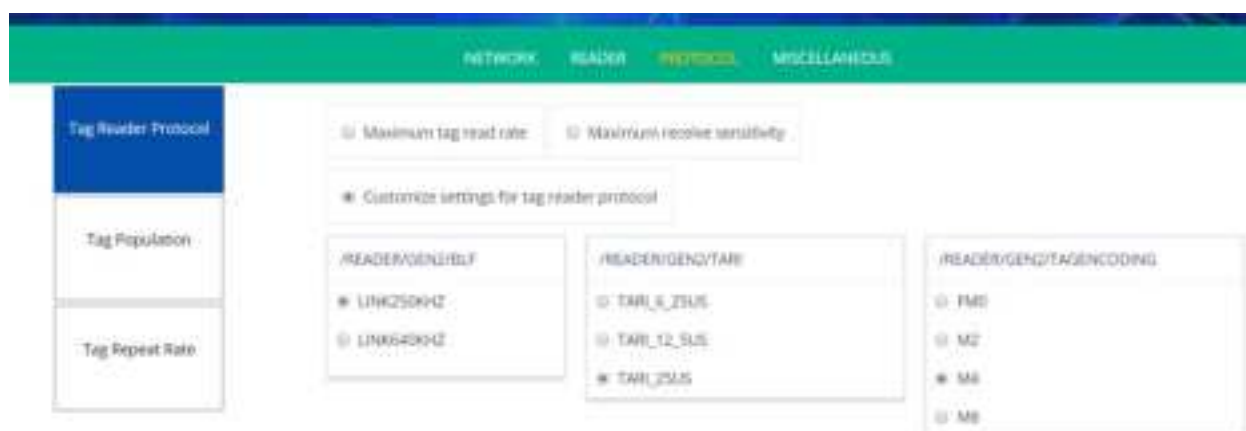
NETWORK READER PROTOCOL MISCELLANEOUS

Tag Reader Protocol

Tag Population

Tag Repeat Rate

Maximum tag read rate

Maximum receive sensitivity

Customize settings for tag reader protocol

/READER/GEN2/BLF

LINK250KHZ

LINK640KHZ

/READER/GEN2/TARI

TARI_6_25US

TARI_12_5US

TARI_25US

/READER/GEN2/TAGENCODING

FM0

M2

M4

M8